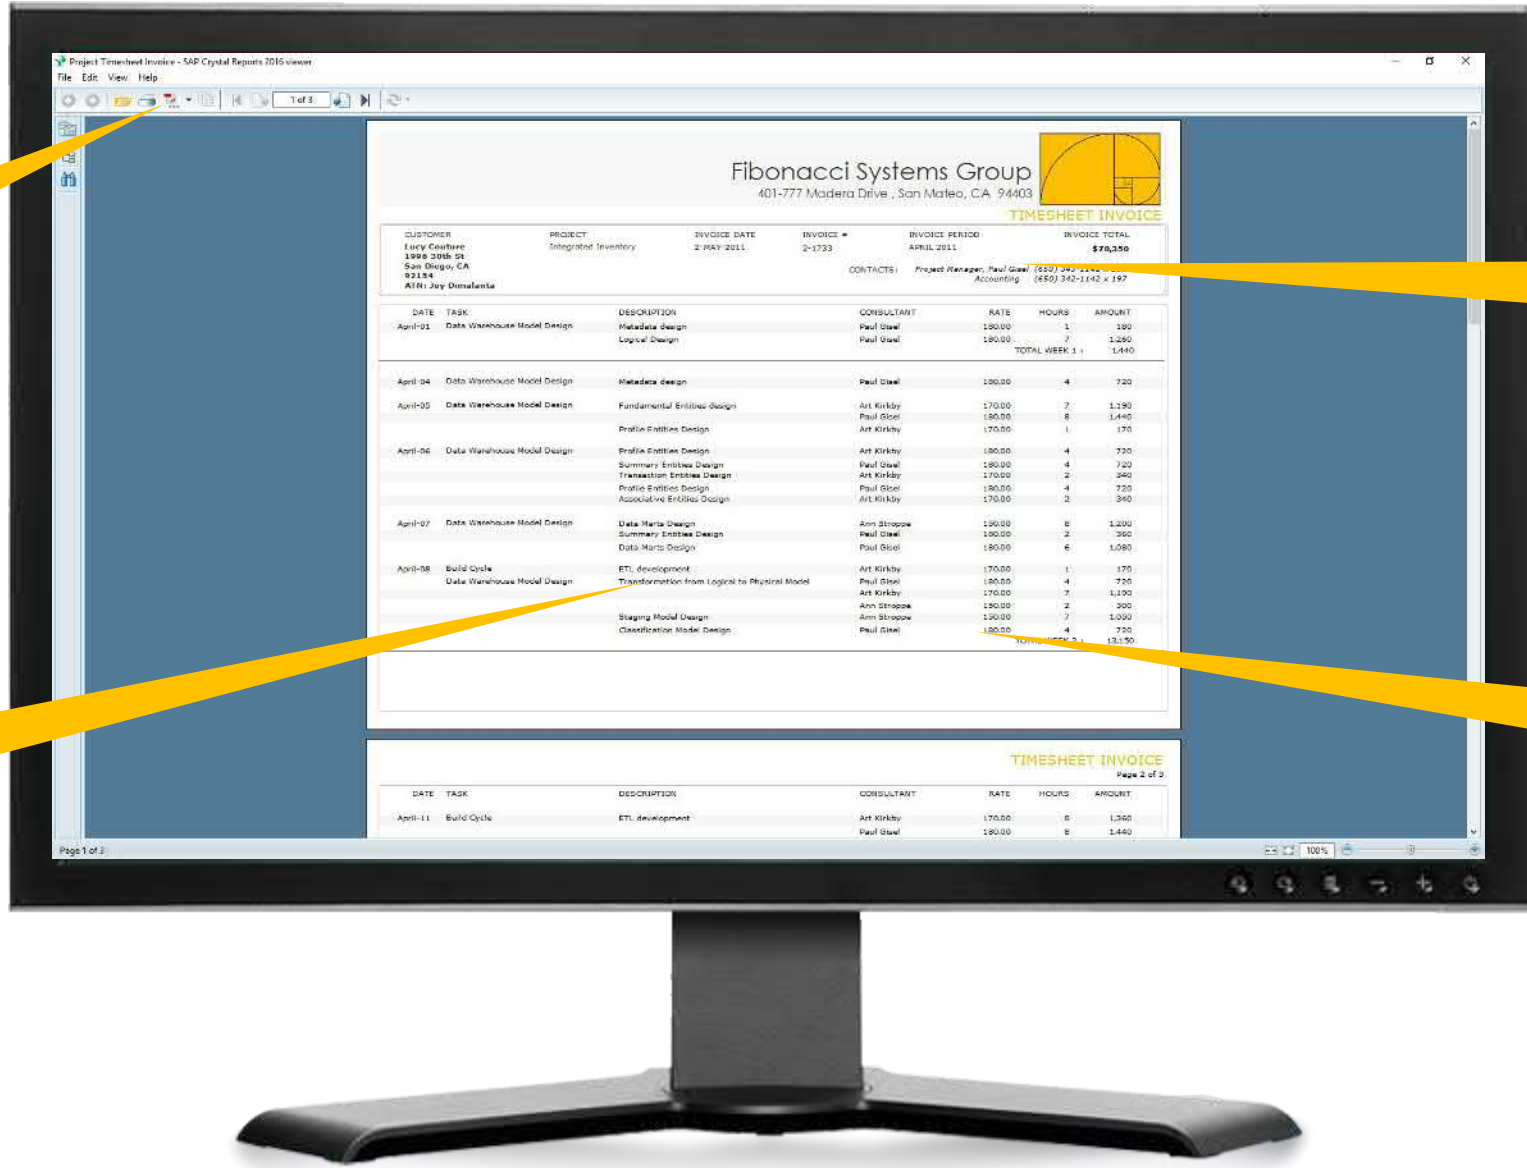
Project Timesheet Invoice - SAP Crystal Reports 2016 viewer

File Edit View Help

1 of 3

Fibonacci Systems Group
401-777 Madera Drive , San Mateo, CA 94403
TIMESHEET INVOICE

| CUSTOMER | PROJECT | INVOICE DATE | INVOICE # | INVOICE PERIOD | INVOICE TOTAL |
|---|---|---|---|---|---|
| Lucy Couture 1998 30th St San Diego, CA 92154 ATN: Joy Dimalanta | Integrated Inventory | 2-MAY-2011 | 2-1733 | APRIL 2011 | $70,350 |

CONTACTS : Project Manager, Paul Gisel (650) 343-1142 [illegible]
Accounting (650) 342-1142 x 197

| DATE | TASK | DESCRIPTION | CONSULTANT | RATE | HOURS | AMOUNT |
|---|---|---|---|---|---|---|
| April-01 | Data Warehouse Model Design | Metadata design | Paul Gisel | 180.00 | 1 | 180 |
| | | Logical Design | Paul Gisel | 180.00 | 7 | 1,260 |
| | | | | TOTAL WEEK 1 : | | 1,440 |
| April-04 | Data Warehouse Model Design | Metadata design | Paul Gisel | 180.00 | 4 | 720 |
| April-05 | Data Warehouse Model Design | Fundamental Entities design | Art Kirkby | 170.00 | 7 | 1,190 |
| | | | Paul Gisel | 180.00 | 8 | 1,440 |
| | | Profile Entities Design | Art Kirkby | 170.00 | 1 | 170 |
| April-06 | Data Warehouse Model Design | Profile Entities Design | Art Kirkby | 180.00 | 4 | 720 |
| | | Summary Entities Design | Paul Gisel | 180.00 | 4 | 720 |
| | | Transaction Entities Design | Art Kirkby | 170.00 | 2 | 340 |
| | | Profile Entities Design | Paul Gisel | 180.00 | 4 | 720 |
| | | Associative Entities Design | Art Kirkby | 170.00 | 2 | 340 |
| April-07 | Data Warehouse Model Design | Data Marts Design | Ann Stroppe | 150.00 | 8 | 1,200 |
| | | Summary Entities Design | Paul Gisel | 180.00 | 2 | 360 |
| | | Data Marts Design | Paul Gisel | 180.00 | 6 | 1,080 |
| April-08 | Build Cycle | ETL development | Art Kirkby | 170.00 | 1 | 170 |
| | Data Warehouse Model Design | Transformation from Logical to Physical Model | Paul Gisel | 180.00 | 4 | 720 |
| | | | Art Kirkby | 170.00 | 7 | 1,190 |
| | | | Ann Stroppe | 150.00 | 2 | 300 |
| | | Staging Model Design | Ann Stroppe | 150.00 | 7 | 1,050 |
| | | Classification Model Design | Paul Gisel | 180.00 | 4 | 720 |
| | | | | TOTAL WEEK 2 : | | 13,150 |

TIMESHEET INVOICE
Page 2 of 3

| DATE | TASK | DESCRIPTION | CONSULTANT | RATE | HOURS | AMOUNT |
|---|---|---|---|---|---|---|
| April-11 | Build Cycle | ETL development | Art Kirkby | 170.00 | 8 | 1,360 |
| | | | Paul Gisel | 180.00 | 8 | 1,440 |

Page 1 of 3
100%